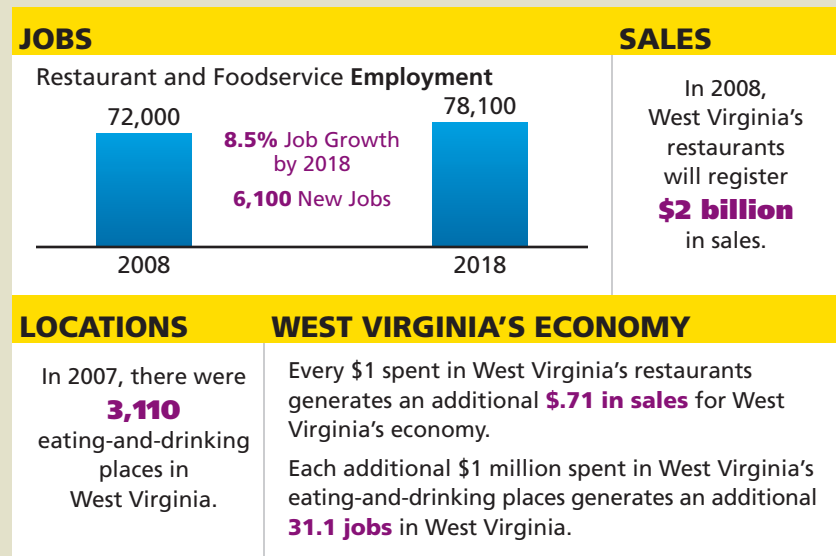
JOBS

Restaurant and Foodservice Employment

72,000

78,100

8.5% Job Growth by 2018

6,100 New Jobs

2008

2018

SALES

In 2008, West Virginia's restaurants will register $2 billion in sales.

LOCATIONS

In 2007, there were 3,110 eating-and-drinking places in West Virginia.

WEST VIRGINIA'S ECONOMY

Every $1 spent in West Virginia's restaurants generates an additional $.71 in sales for West Virginia's economy.

Each additional $1 million spent in West Virginia's eating-and-drinking places generates an additional 31.1 jobs in West Virginia.